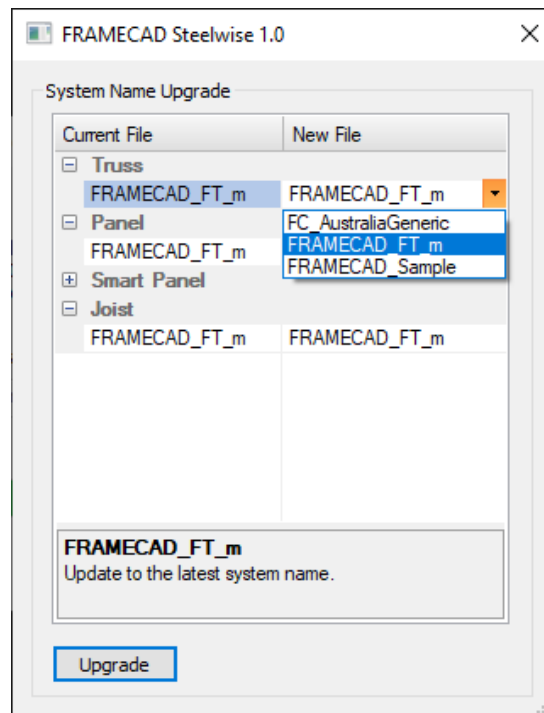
FRAMECAD Steelwise 1.0

System Name Upgrade

| Current File | New File |
|---|---|
| ⊟ Truss | |
| FRAMECAD_FT_m | FRAMECAD_FT_m |
| ⊟ Panel | |
| FRAMECAD_FT_m | |
| ⊞ Smart Panel | |
| ⊟ Joist | |
| FRAMECAD_FT_m | FRAMECAD_FT_m |

FC_AustraliaGeneric
FRAMECAD_FT_m
FRAMECAD_Sample

FRAMECAD_FT_m
Update to the latest system name.

Upgrade